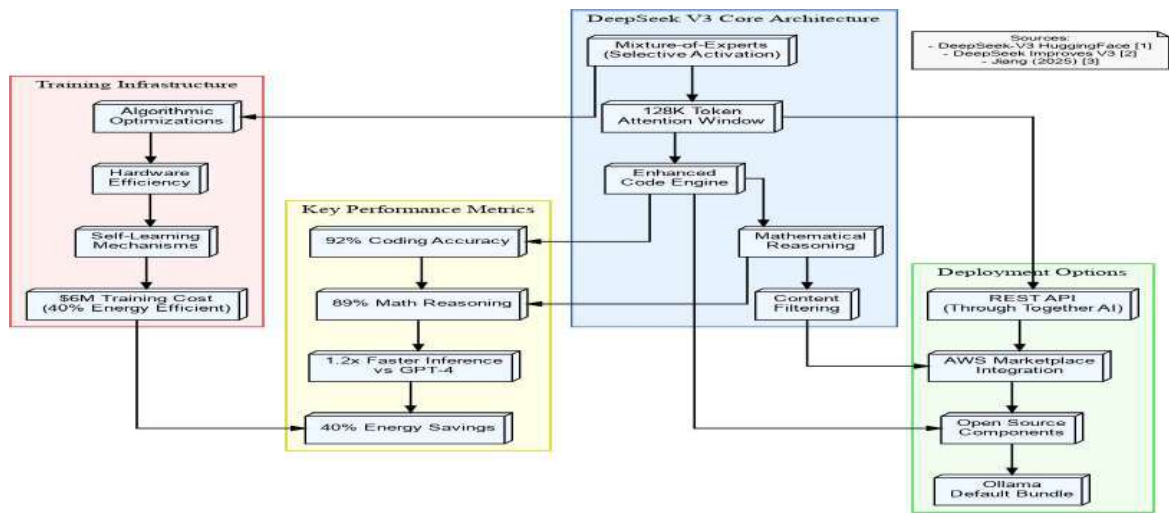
DeepSeek V3 Core Architecture

Mixture-of-Experts (Selective Activation)

128K Token Attention Window

Enhanced Code Engine

Mathematical Reasoning

Content Filtering

Sources:
- DeepSeek-V3 HuggingFace [1]
- DeepSeek Improves V3 [2]
- Jiang (2025) [3]

Training Infrastructure

Algorithmic Optimizations

Hardware Efficiency

Self-Learning Mechanisms

$6M Training Cost (40% Energy Efficient)

Key Performance Metrics

92% Coding Accuracy

89% Math Reasoning

1.2x Faster Inference vs GPT-4

40% Energy Savings

Deployment Options

REST API (Through Together AI)

AWS Marketplace Integration

Open Source Components

Ollama Default Bundle